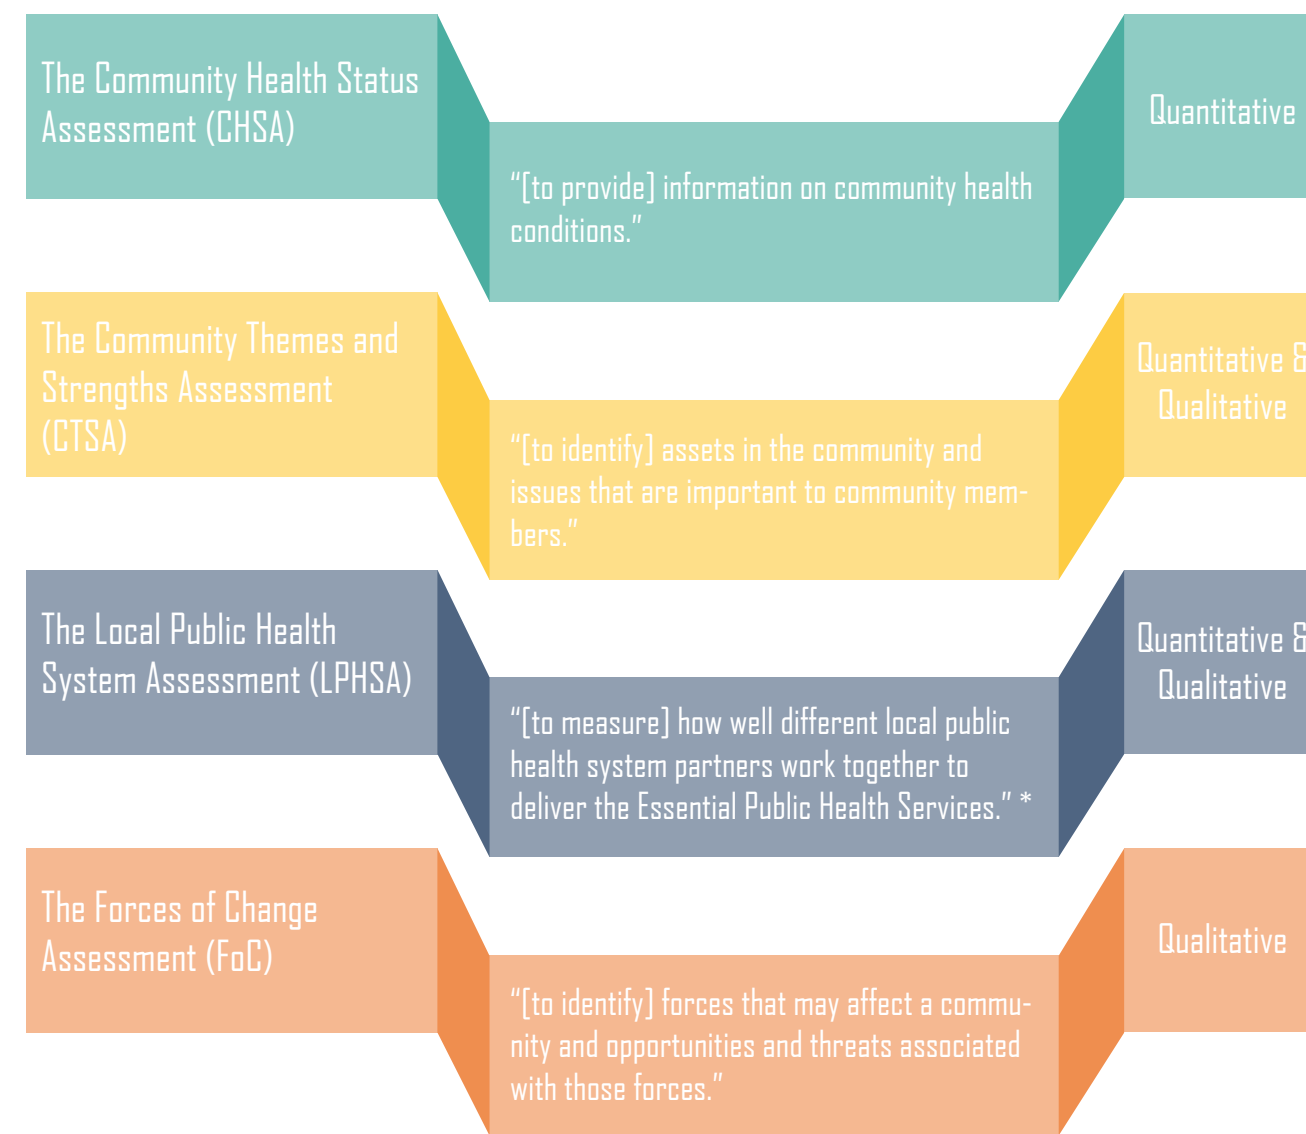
The Community Health Status Assessment (CHSA)

“[to provide] information on community health conditions.”

Quantitative

The Community Themes and Strengths Assessment (CTSA)

“[to identify] assets in the community and issues that are important to community members.”

Quantitative & Qualitative

The Local Public Health System Assessment (LPHSA)

“[to measure] how well different local public health system partners work together to deliver the Essential Public Health Services.” *

Quantitative & Qualitative

The Forces of Change Assessment (FoC)

“[to identify] forces that may affect a community and opportunities and threats associated with those forces.”

Qualitative